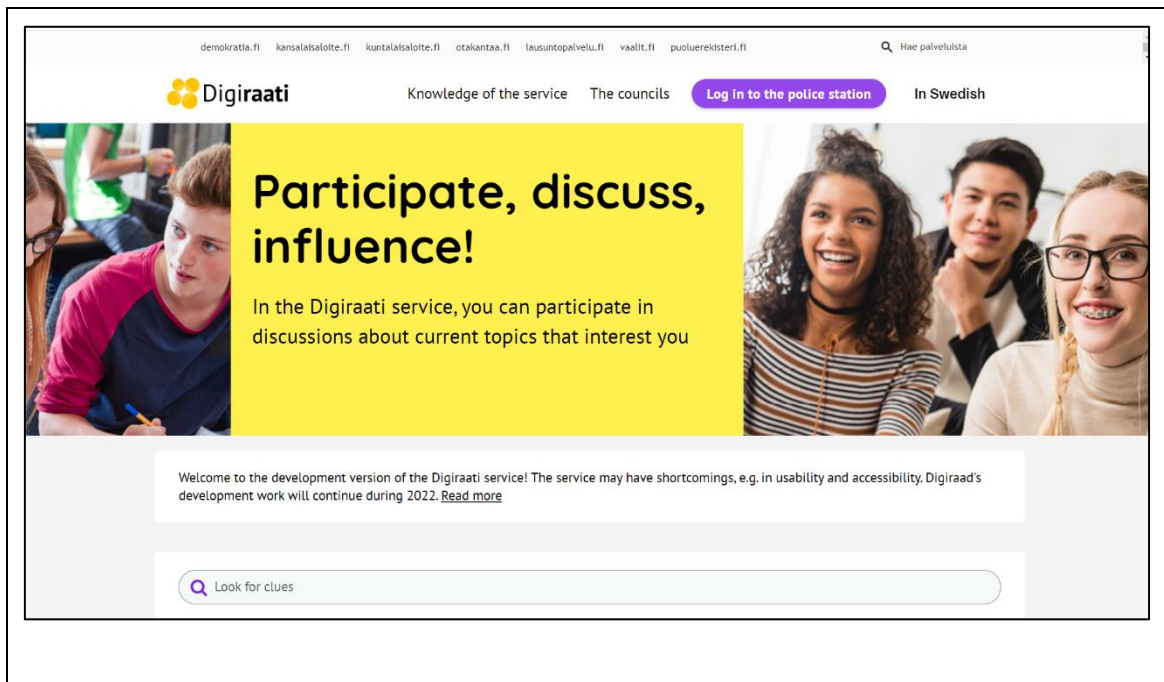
demokratia.fi kansalaisaloite.fi kuntalaisaloite.fi otakantaa.fi lausuntopalvelu.fi vaalit.fi puoluerekisteri.fi

Hae palveluista

Digiraati

Knowledge of the service The councils Log in to the police station In Swedish

Participate, discuss, influence!

In the Digiraati service, you can participate in discussions about current topics that interest you

Welcome to the development version of the Digiraati service! The service may have shortcomings, e.g. in usability and accessibility. Digiraad's development work will continue during 2022. Read more

Look for clues